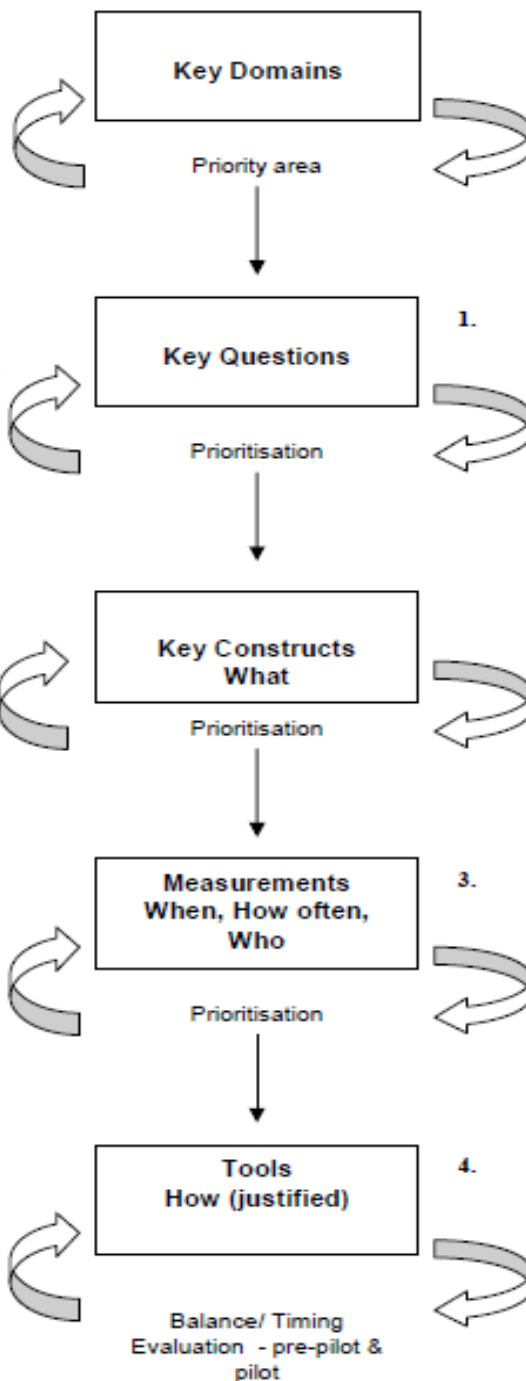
Key Domains

Priority area

1.

Key Questions

Prioritisation

Key Constructs
What

Prioritisation

3.

Measurements
When, How often,
Who

Prioritisation

4.

Tools
How (justified)

Balance/ Timing
Evaluation - pre-pilot & pilot